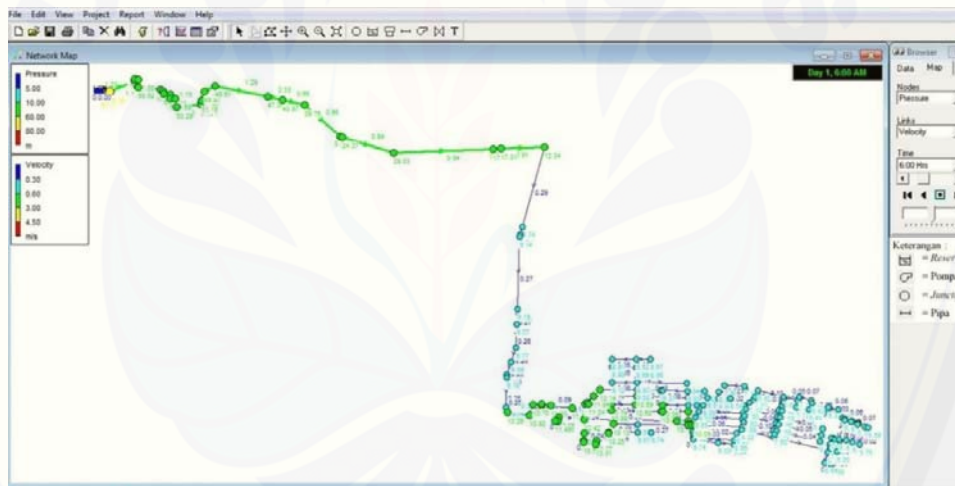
File Edit View Project Report Window Help

Network Map

Day 1, 6:00 AM

Pressure
5.00
10.00
60.00
80.00
m

Velocity
0.30
0.60
3.00
4.50
m/s

0.29

0.27

0.28

Browser
Data Map
Nodes
Pressure
Links
Velocity
Time
6:00 Hrs

Keterangan :
= Reser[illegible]
= Pomp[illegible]
= Junct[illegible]
= Pipa